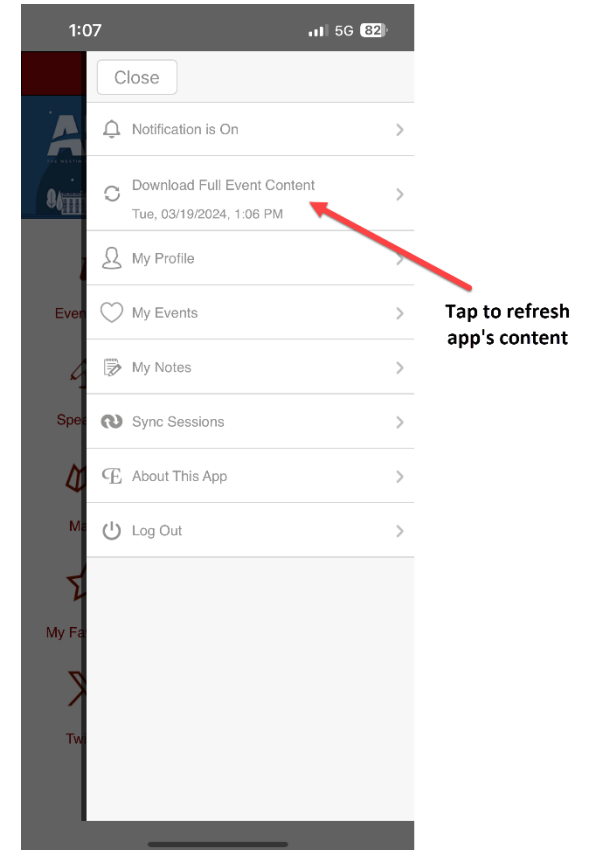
1:07 5G 82

Close

Notification is On

Download Full Event Content
Tue, 03/19/2024, 1:06 PM

My Profile

My Events

My Notes

Sync Sessions

About This App

Log Out

Tap to refresh app's content

Even

Spe

Ma

My Fa

Tw